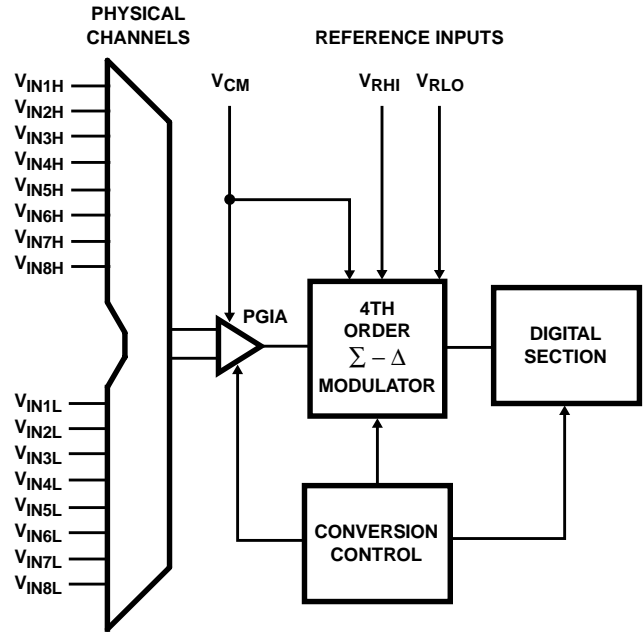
PHYSICAL CHANNELS

REFERENCE INPUTS

$V_{IN1H}$
$V_{IN2H}$
$V_{IN3H}$
$V_{IN4H}$
$V_{IN5H}$
$V_{IN6H}$
$V_{IN7H}$
$V_{IN8H}$

$V_{CM}$

$V_{RHI}$

$V_{RLO}$

PGIA

4TH ORDER $\Sigma - \Delta$ MODULATOR

DIGITAL SECTION

$V_{IN1L}$
$V_{IN2L}$
$V_{IN3L}$
$V_{IN4L}$
$V_{IN5L}$
$V_{IN6L}$
$V_{IN7L}$
$V_{IN8L}$

CONVERSION CONTROL